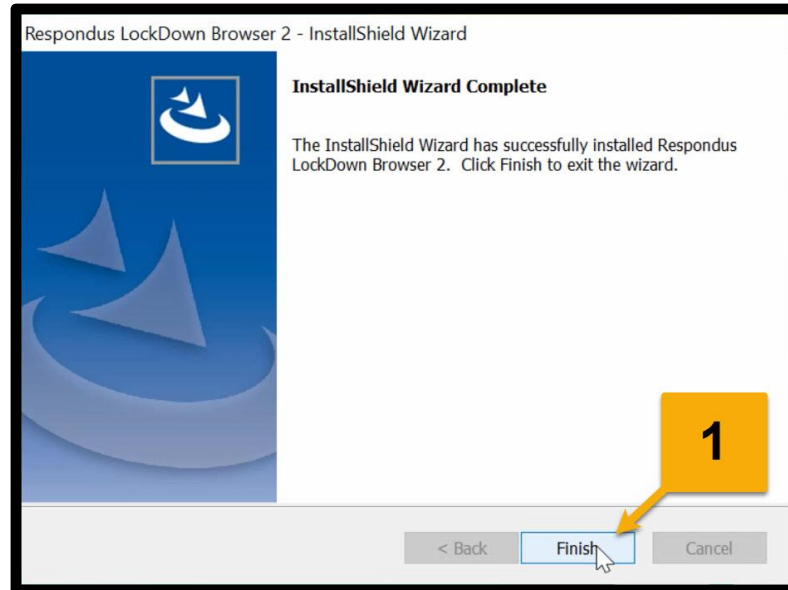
Respondus LockDown Browser 2 - InstallShield Wizard

InstallShield Wizard Complete

The InstallShield Wizard has successfully installed Respondus LockDown Browser 2. Click Finish to exit the wizard.

1

< Back

Finish

Cancel